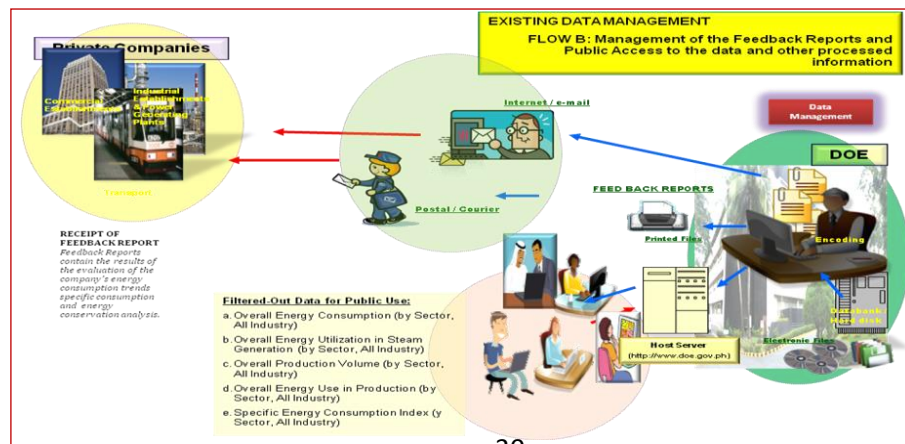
EXISTING DATA MANAGEMENT

FLOW B: Management of the Feedback Reports and Public Access to the data and other processed information

Private Companies

Commercial Establishments

Industrial Establishments & Power Generating Plants

Transport

Internet / e-mail

Postal / Courier

Data Management

DOE

FEED BACK REPORTS

Printed Files

Encoding

RECEIPT OF FEEDBACK REPORT
Feedback Reports contain the results of the evaluation of the company's energy consumption trends specific consumption and energy conservation analysis.

Filtered-Out Data for Public Use:
a. Overall Energy Consumption (by Sector, All Industry)
b. Overall Energy Utilization in Steam Generation (by Sector, All Industry)
c. Overall Production Volume (by Sector, All Industry)
d. Overall Energy Use in Production (by Sector, All Industry)
e. Specific Energy Consumption Index (y Sector, All Industry)

Host Server
(http://www.doe.gov.ph)

Electronic Files

Databank Hard disk

20